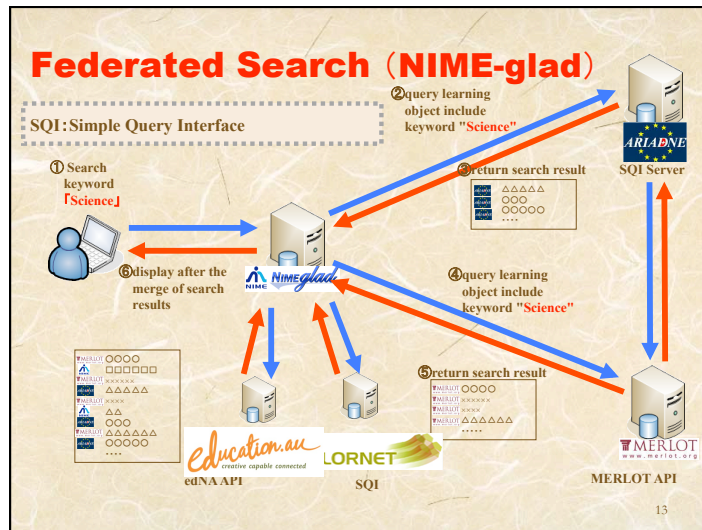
Federated Search（NIME-glad）

SQI：Simple Query Interface

①Search keyword「Science」

②query learning object include keyword "Science"

ARIADNE

SQI Server

③return search result

△△△△△
○○○
○○○○○
….

NIME glad

⑥display after the merge of search results

④query learning object include keyword "Science"

MERLOT ○○○○
□□□□□□
×××××
△△△△△
××××
△△
○○○
△△△△△
○○○○○
….

⑤return search result

MERLOT ○○○○
×××××
××××
△△△△△
….

education.au
creative capable connected

edNA API

LORNET

SQI

MERLOT
www.merlot.org

MERLOT API

13